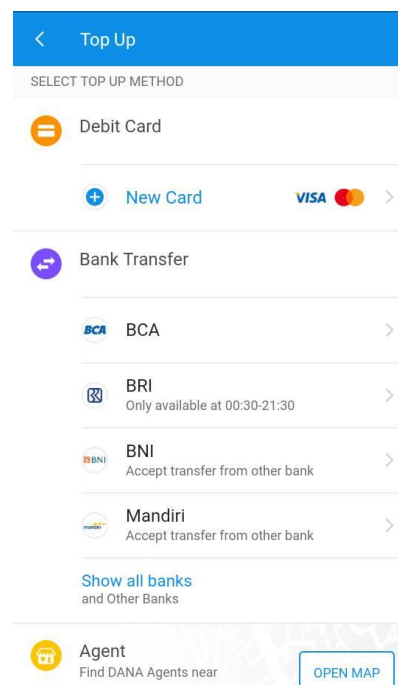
Top Up

SELECT TOP UP METHOD

Debit Card

New Card VISA

Bank Transfer

BCA BCA

BRI
Only available at 00:30-21:30

BNI BNI
Accept transfer from other bank

mandiri Mandiri
Accept transfer from other bank

Show all banks
and Other Banks

Agent
Find DANA Agents near

OPEN MAP